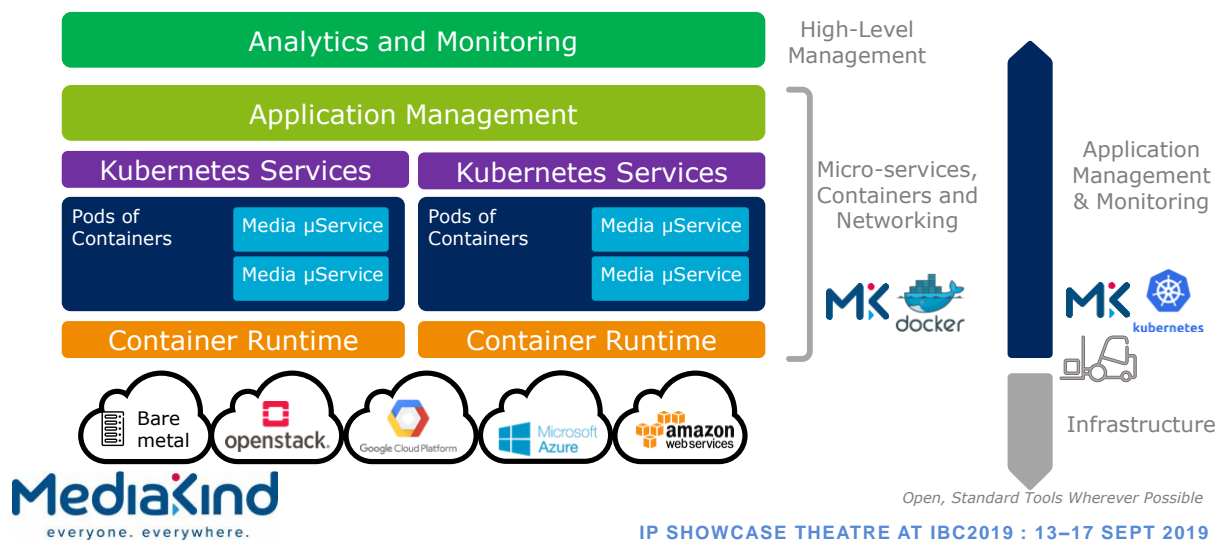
Analytics and Monitoring

High-Level Management

Application Management

Kubernetes Services

Kubernetes Services

Pods of Containers

Media µService

Media µService

Pods of Containers

Media µService

Media µService

Container Runtime

Container Runtime

Micro-services, Containers and Networking

MK

docker

Application Management & Monitoring

MK

kubernetes

Bare metal

openstack.

Google Cloud Platform

Microsoft Azure

amazon web services

Infrastructure

MediaKind

everyone. everywhere.

Open, Standard Tools Wherever Possible

IP SHOWCASE THEATRE AT IBC2019 : 13–17 SEPT 2019